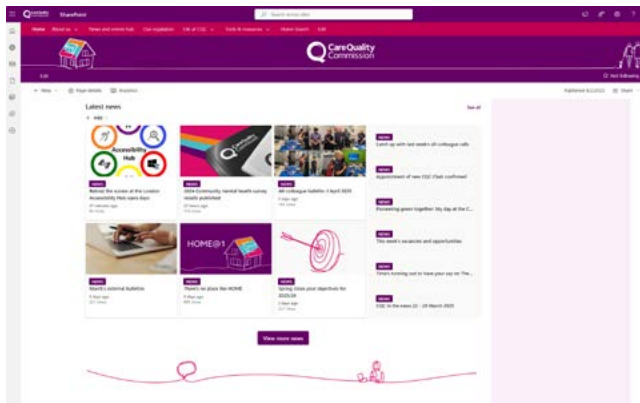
SharePoint

Search this site

Home About us News and events hub Our regulation Life at CQC Tools & resources Home Search Edit

CareQuality Commission

Edit

Not following

New Page details Analytics

Published 4/2/2025 Share

Latest news

See all

Accessibility Hub

NEWS
Rethink the screen at the London Accessibility Hub open days

NEWS
2024 Community mental health survey results published

NEWS
All colleague bulletin 3 April 2025

NEWS
Catch up with last week's all colleague calls

NEWS
Appointment of new CQC Chair confirmed

NEWS
Pioneering green together: My day at the C...

NEWS
This week's vacancies and opportunities

NEWS
Time's running out to have your say on The...

NEWS
CQC in the news 22 - 28 March 2025

HOME@1

NEWS
March's external bulletins

NEWS
There's no place like HOME

NEWS
Spring clean your objectives for 2025/26

View more news